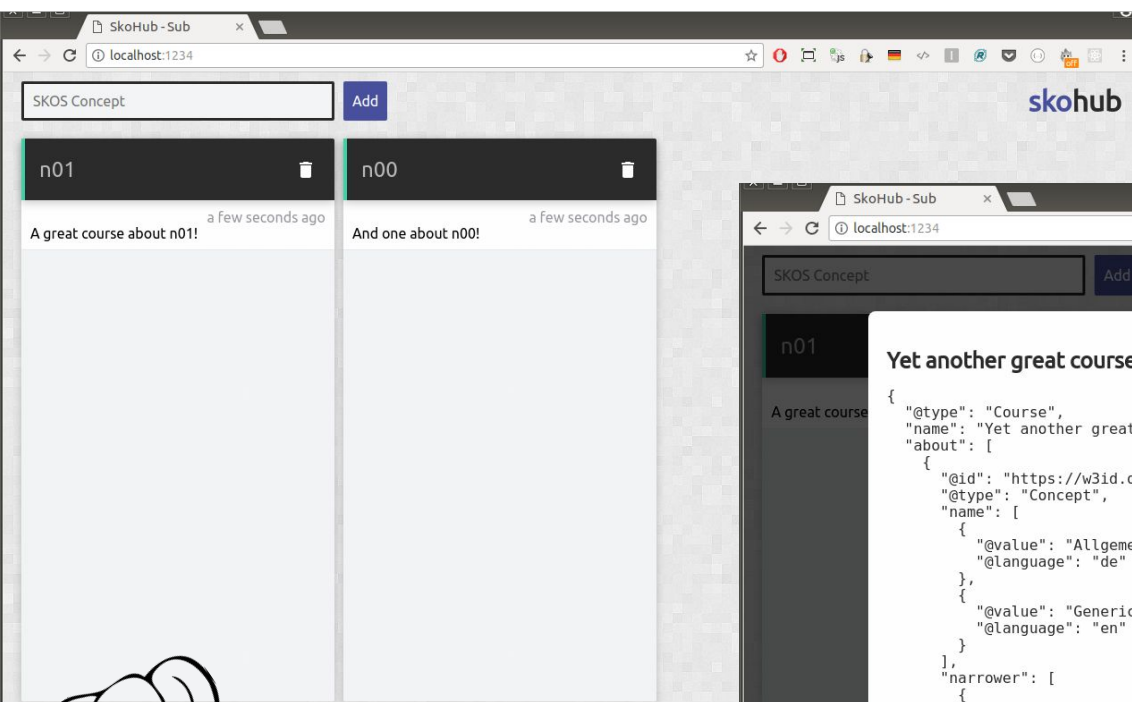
SkoHub - Sub

localhost:1234

SKOS Concept

Add

skohub

n01

a few seconds ago

A great course about n01!

n00

a few seconds ago

And one about n00!

SkoHub - Sub

localhost:1234

SKOS Concept

Add

n01

A great course

Yet another great course

{
  "@type": "Course",
  "name": "Yet another great
  "about": [
    {
      "@id": "https://w3id.o
      "@type": "Concept",
      "name": [
        {
          "@value": "Allgeme
          "@language": "de"
        },
        {
          "@value": "Generic
          "@language": "en"
        }
      ],
      "narrower": [
        {